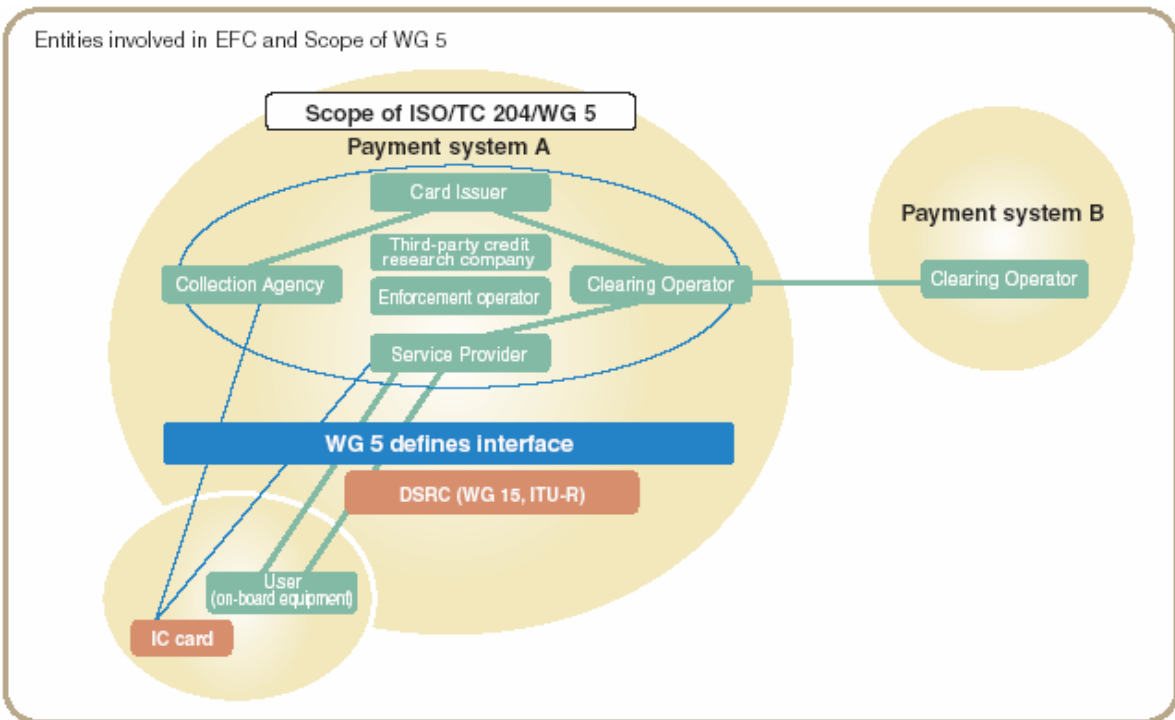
Entities involved in EFC and Scope of WG 5

Scope of ISO/TC 204/WG 5

Payment system A

Card Issuer

Third-party credit research company

Collection Agency

Enforcement operator

Clearing Operator

Service Provider

Payment system B

Clearing Operator

WG 5 defines interface

DSRC (WG 15, ITU-R)

User (on-board equipment)

IC card